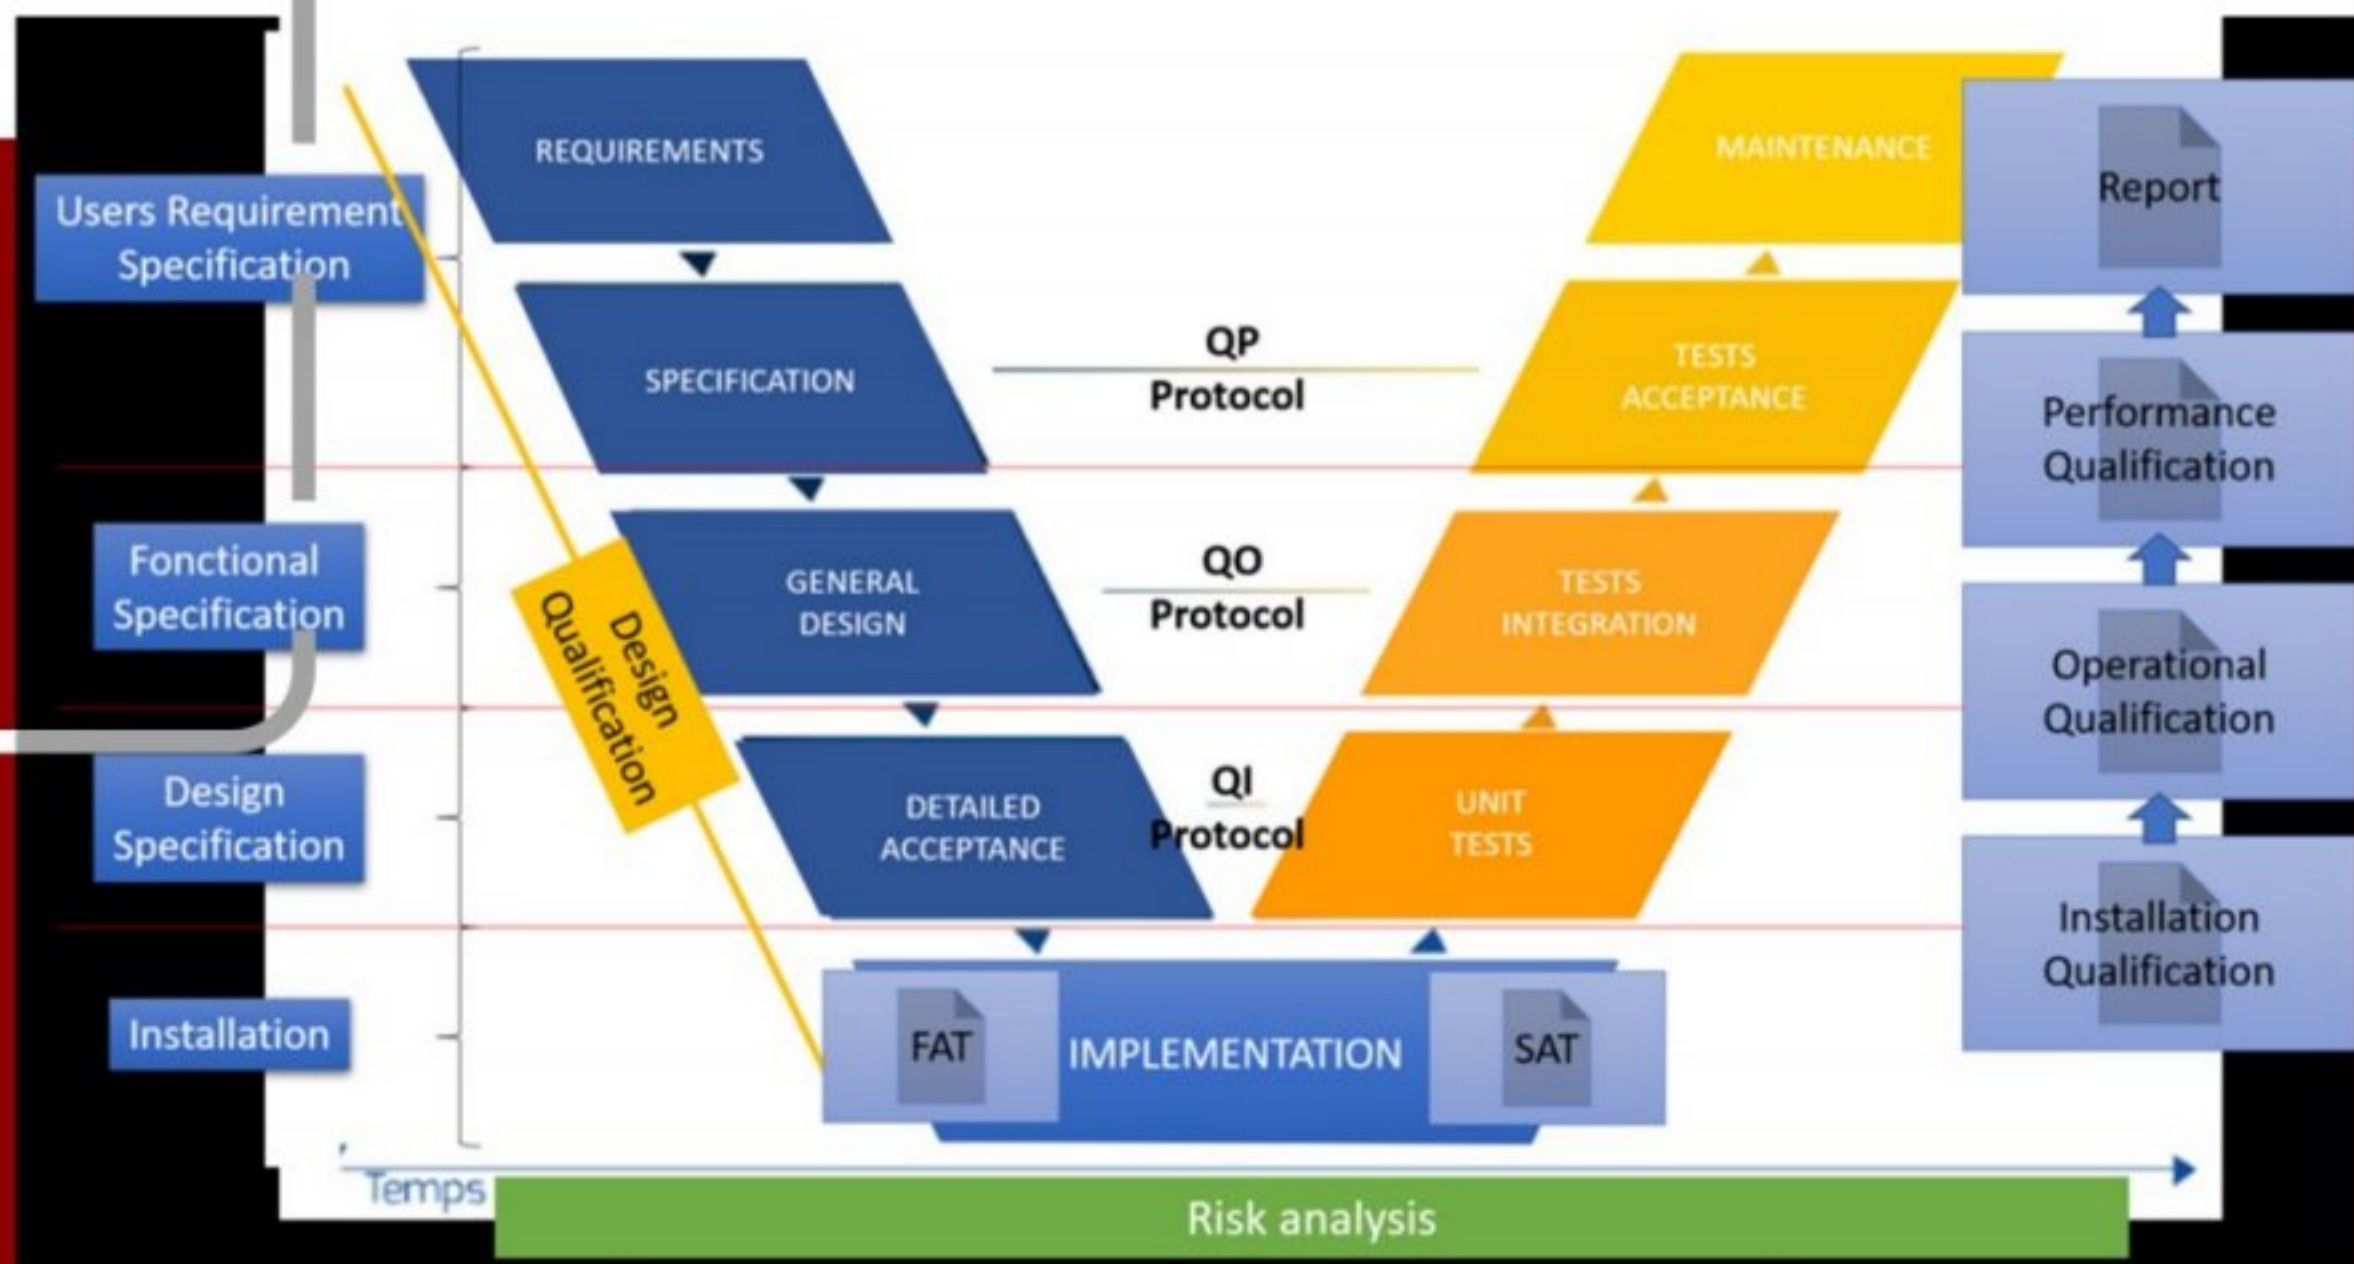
Users Requirement Specification

Fonctional Specification

Design Specification

Installation

REQUIREMENTS

SPECIFICATION

GENERAL DESIGN

DETAILED ACCEPTANCE

Design Qualification

QP Protocol

QO Protocol

QI Protocol

MAINTENANCE

TESTS ACCEPTANCE

TESTS INTEGRATION

UNIT TESTS

FAT

IMPLEMENTATION

SAT

Report

Performance Qualification

Operational Qualification

Installation Qualification

Temps

Risk analysis